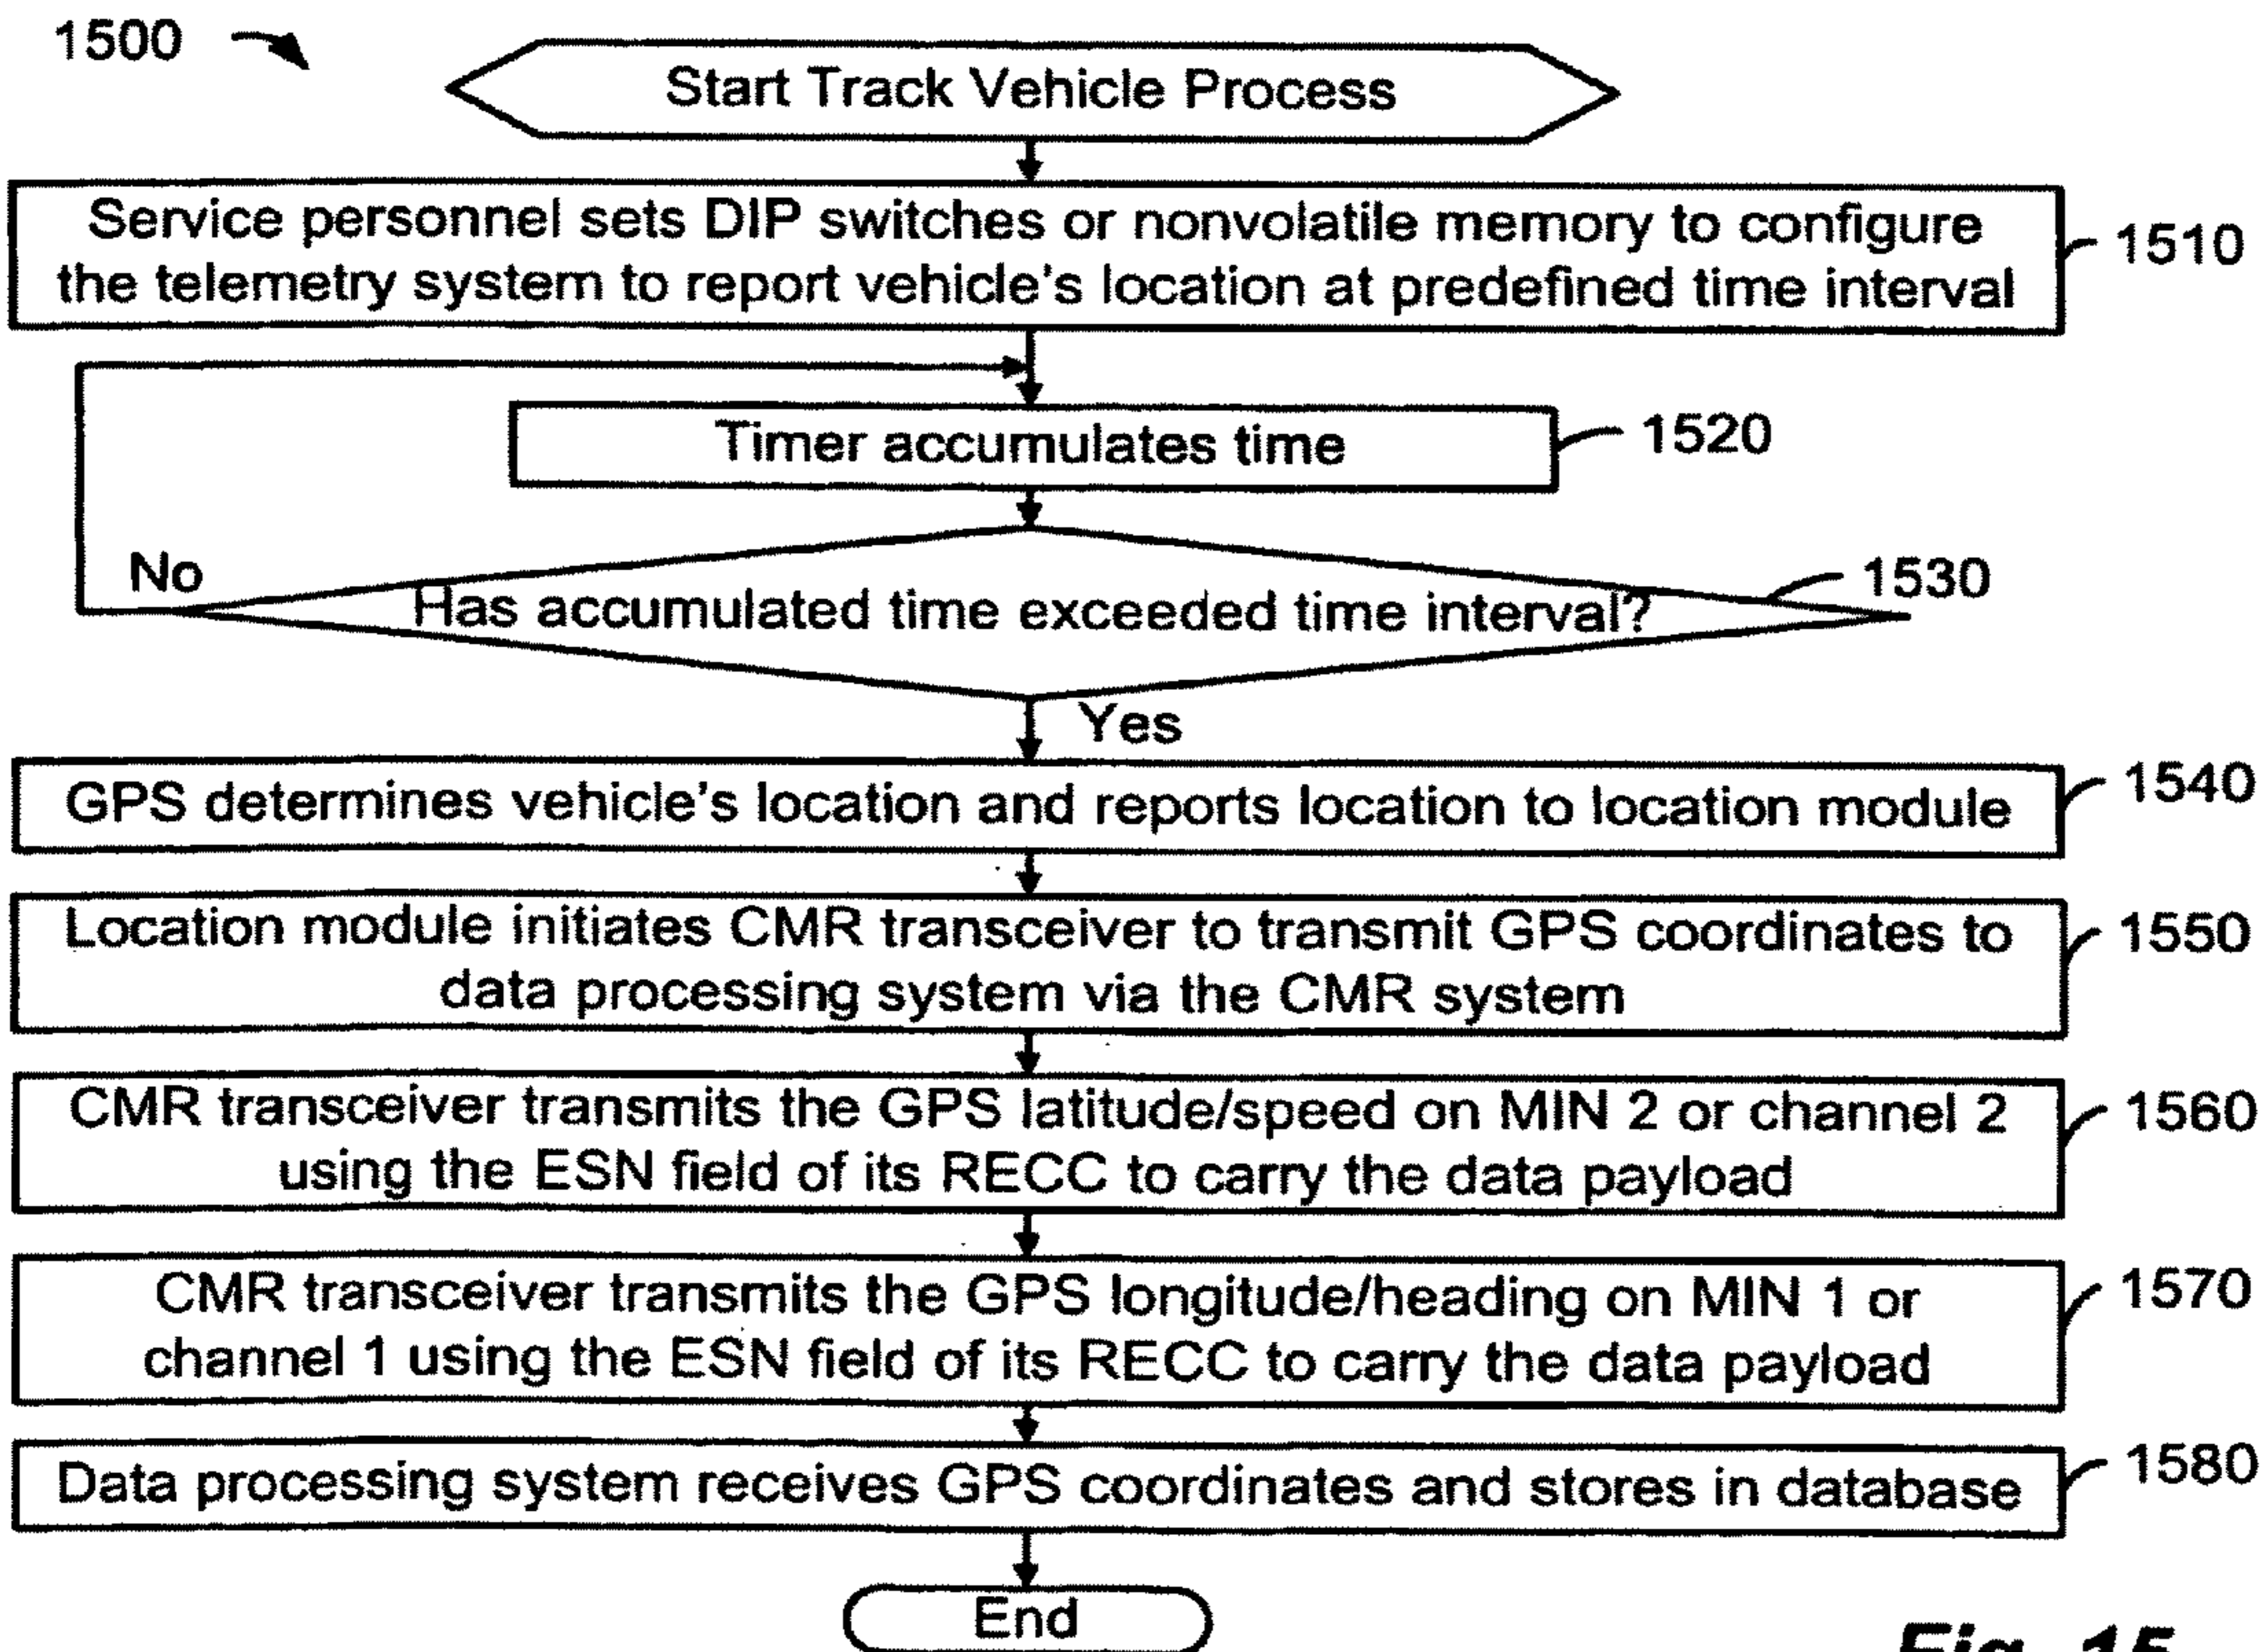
1500

Start Track Vehicle Process

Service personnel sets DIP switches or nonvolatile memory to configure the telemetry system to report vehicle's location at predefined time interval

1510

Timer accumulates time

1520

No

Has accumulated time exceeded time interval?

1530

Yes

GPS determines vehicle's location and reports location to location module

1540

Location module initiates CMR transceiver to transmit GPS coordinates to data processing system via the CMR system

1550

CMR transceiver transmits the GPS latitude/speed on MIN 2 or channel 2 using the ESN field of its RECC to carry the data payload

1560

CMR transceiver transmits the GPS longitude/heading on MIN 1 or channel 1 using the ESN field of its RECC to carry the data payload

1570

Data processing system receives GPS coordinates and stores in database

1580

End

Fig. 15